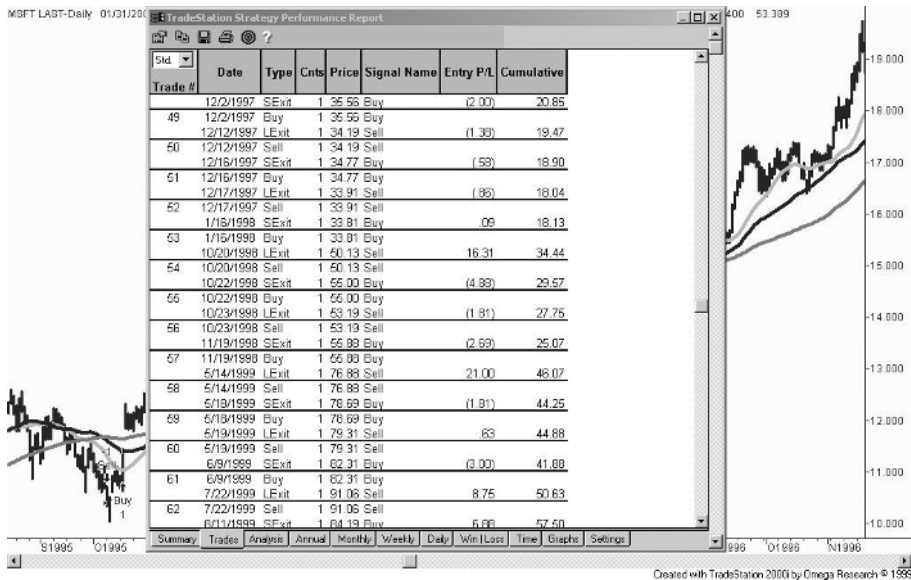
MSFT LAST-Daily 01/31/200

TradeStation Strategy Performance Report

400 53.389

| Std. Trade # | Date | Type | Cnts | Price | Signal Name | Entry P/L | Cumulative |
|---|---|---|---|---|---|---|---|
| | 12/2/1997 | SExit | 1 | 35.56 | Buy | (2.00) | 20.85 |
| 49 | 12/2/1997 | Buy | 1 | 35.56 | Buy | | |
| | 12/12/1997 | LExit | 1 | 34.19 | Sell | (1.38) | 19.47 |
| 50 | 12/12/1997 | Sell | 1 | 34.19 | Sell | | |
| | 12/16/1997 | SExit | 1 | 34.77 | Buy | (.58) | 18.90 |
| 51 | 12/16/1997 | Buy | 1 | 34.77 | Buy | | |
| | 12/17/1997 | LExit | 1 | 33.91 | Sell | (.86) | 18.04 |
| 52 | 12/17/1997 | Sell | 1 | 33.91 | Sell | | |
| | 1/16/1998 | SExit | 1 | 33.81 | Buy | .09 | 18.13 |
| 53 | 1/16/1998 | Buy | 1 | 33.81 | Buy | | |
| | 10/20/1998 | LExit | 1 | 50.13 | Sell | 16.31 | 34.44 |
| 54 | 10/20/1998 | Sell | 1 | 50.13 | Sell | | |
| | 10/22/1998 | SExit | 1 | 55.00 | Buy | (4.88) | 29.57 |
| 55 | 10/22/1998 | Buy | 1 | 55.00 | Buy | | |
| | 10/23/1998 | LExit | 1 | 53.19 | Sell | (1.81) | 27.75 |
| 56 | 10/23/1998 | Sell | 1 | 53.19 | Sell | | |
| | 11/19/1998 | SExit | 1 | 55.88 | Buy | (2.69) | 25.07 |
| 57 | 11/19/1998 | Buy | 1 | 55.88 | Buy | | |
| | 5/14/1999 | LExit | 1 | 76.88 | Sell | 21.00 | 46.07 |
| 58 | 5/14/1999 | Sell | 1 | 76.88 | Sell | | |
| | 5/18/1999 | SExit | 1 | 78.69 | Buy | (1.81) | 44.25 |
| 59 | 5/18/1999 | Buy | 1 | 78.69 | Buy | | |
| | 5/19/1999 | LExit | 1 | 79.31 | Sell | .63 | 44.88 |
| 60 | 5/19/1999 | Sell | 1 | 79.31 | Sell | | |
| | 6/9/1999 | SExit | 1 | 82.31 | Buy | (3.00) | 41.88 |
| 61 | 6/9/1999 | Buy | 1 | 82.31 | Buy | | |
| | 7/22/1999 | LExit | 1 | 91.06 | Sell | 8.75 | 50.63 |
| 62 | 7/22/1999 | Sell | 1 | 91.06 | Sell | | |
| | 8/11/1999 | SExit | 1 | 84.19 | Buy | 6.88 | 57.50 |

Summary | Trades | Analysis | Annual | Monthly | Weekly | Daily | Win | Loss | Time | Graphs | Settings

19.000
18.000
17.000
16.000
15.000
14.000
13.000
12.000
11.000
10.000

Buy 1

S1995 O1995 S1996 O1996 N1996

Created with TradeStation 2000i by Omega Research © 1999